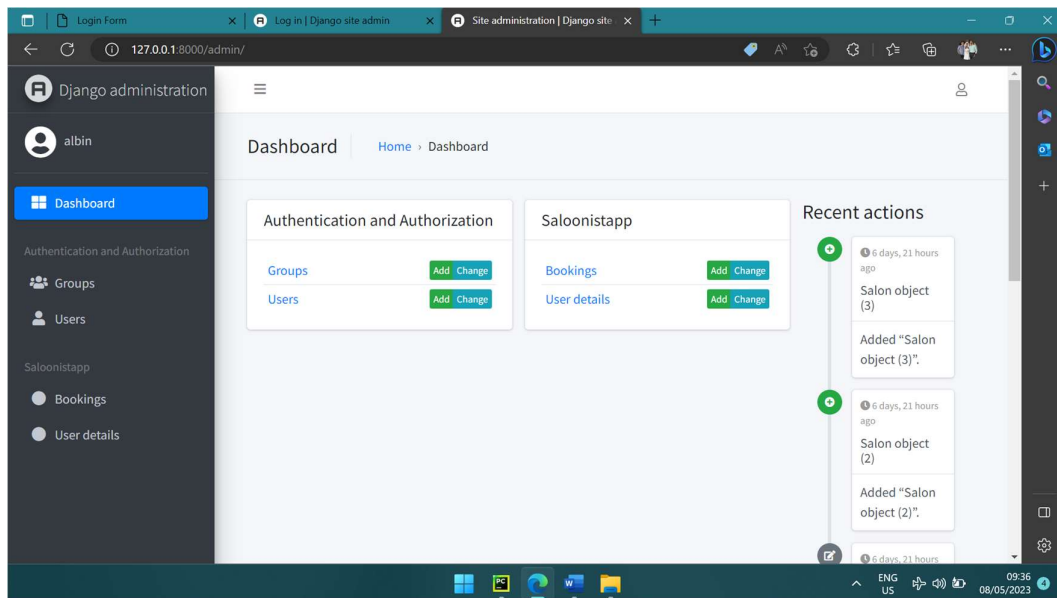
Login Form
Log in | Django site admin
Site administration | Django site
127.0.0.1:8000/admin/

Django administration

albin

Dashboard

Authentication and Authorization

Groups

Users

Saloonistapp

Bookings

User details

Dashboard

Home › Dashboard

Authentication and Authorization

Groups Add Change

Users Add Change

Saloonistapp

Bookings Add Change

User details Add Change

Recent actions

6 days, 21 hours ago

Salon object (3)

Added “Salon object (3)”.

6 days, 21 hours ago

Salon object (2)

Added “Salon object (2)”.

6 days, 21 hours

ENG US

09:36
08/05/2023